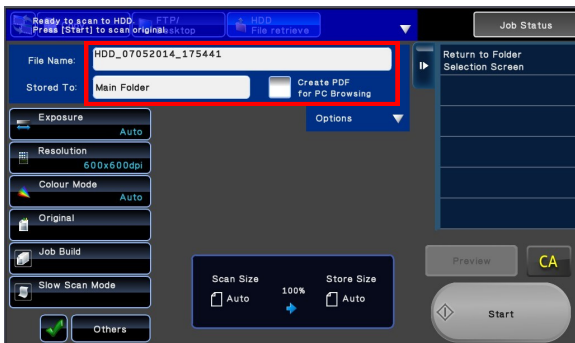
Ready to scan to HDD.
Press [Start] to scan original.

FTP/
Desktop

HDD
File retrieve

Job Status

File Name: HDD_07052014_175441

Stored To: Main Folder

Create PDF
for PC Browsing

Options

Return to Folder
Selection Screen

Exposure
Auto

Resolution
600x600dpi

Colour Mode
Auto

Original

Job Build

Slow Scan Mode

Others

Scan Size
Auto

100%

Store Size
Auto

Preview

CA

Start